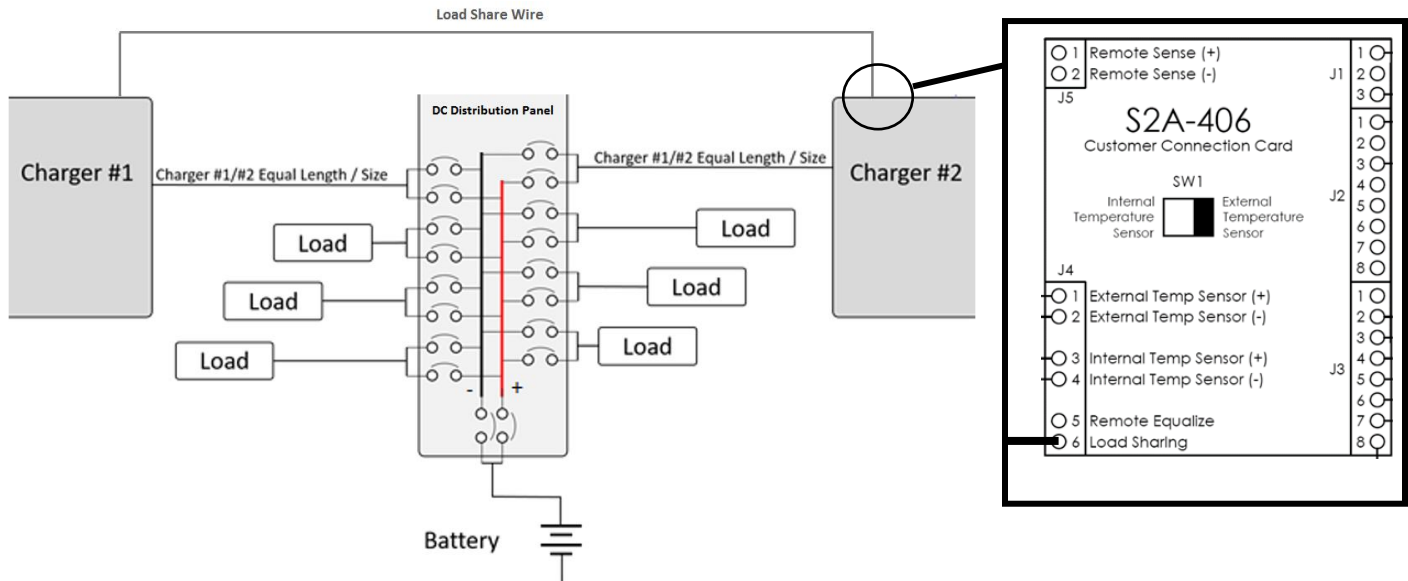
Load Share Wire

DC Distribution Panel

Charger #1

Charger #1/#2 Equal Length / Size

Charger #1/#2 Equal Length / Size

Charger #2

Load

Load

Load

Load

Load

Load

-

+

Battery

1 Remote Sense (+)
2 Remote Sense (-)
J5

J1
1
2
3

S2A-406
Customer Connection Card

SW1
Internal Temperature Sensor
External Temperature Sensor

J2
1
2
3
4
5
6
7
8

J4
1 External Temp Sensor (+)
2 External Temp Sensor (-)
3 Internal Temp Sensor (+)
4 Internal Temp Sensor (-)
5 Remote Equalize
6 Load Sharing

J3
1
2
3
4
5
6
7
8